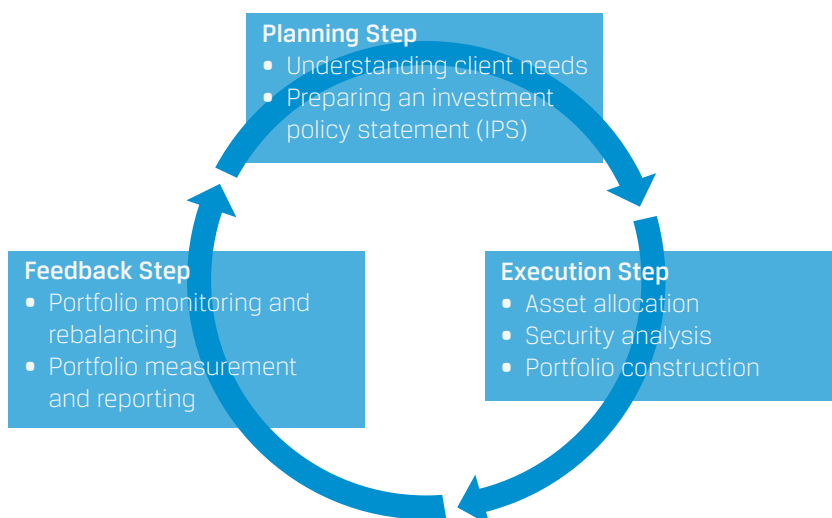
Planning Step
- Understanding client needs
- Preparing an investment policy statement (IPS)

Execution Step
- Asset allocation
- Security analysis
- Portfolio construction

Feedback Step
- Portfolio monitoring and rebalancing
- Portfolio measurement and reporting